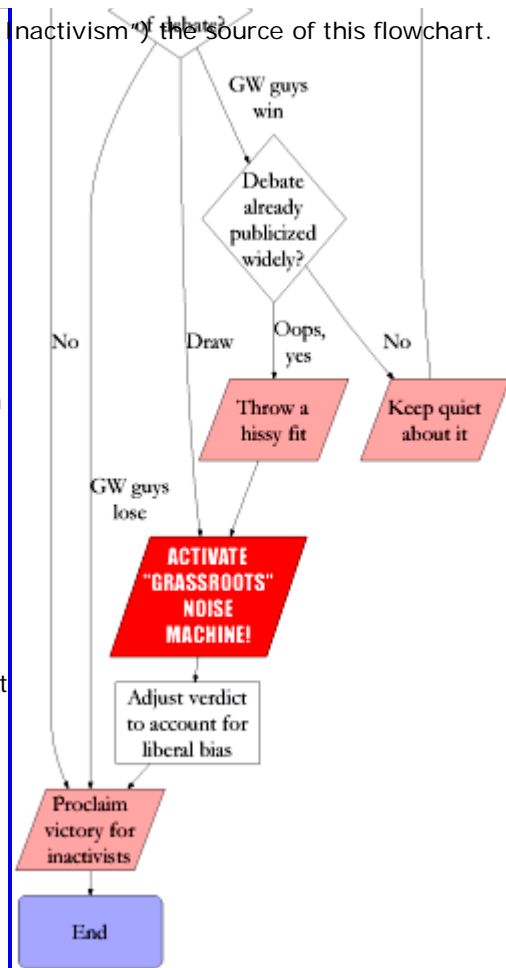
Inactivism") the source of this flowchart.

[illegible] of debates?

GW guys win

Debate already publicized widely?

Oops, yes

No

No

Draw

Throw a hissy fit

Keep quiet about it

GW guys lose

ACTIVATE "GRASSROOTS" NOISE MACHINE!

Adjust verdict to account for liberal bias

Proclaim victory for inactivists

End

t